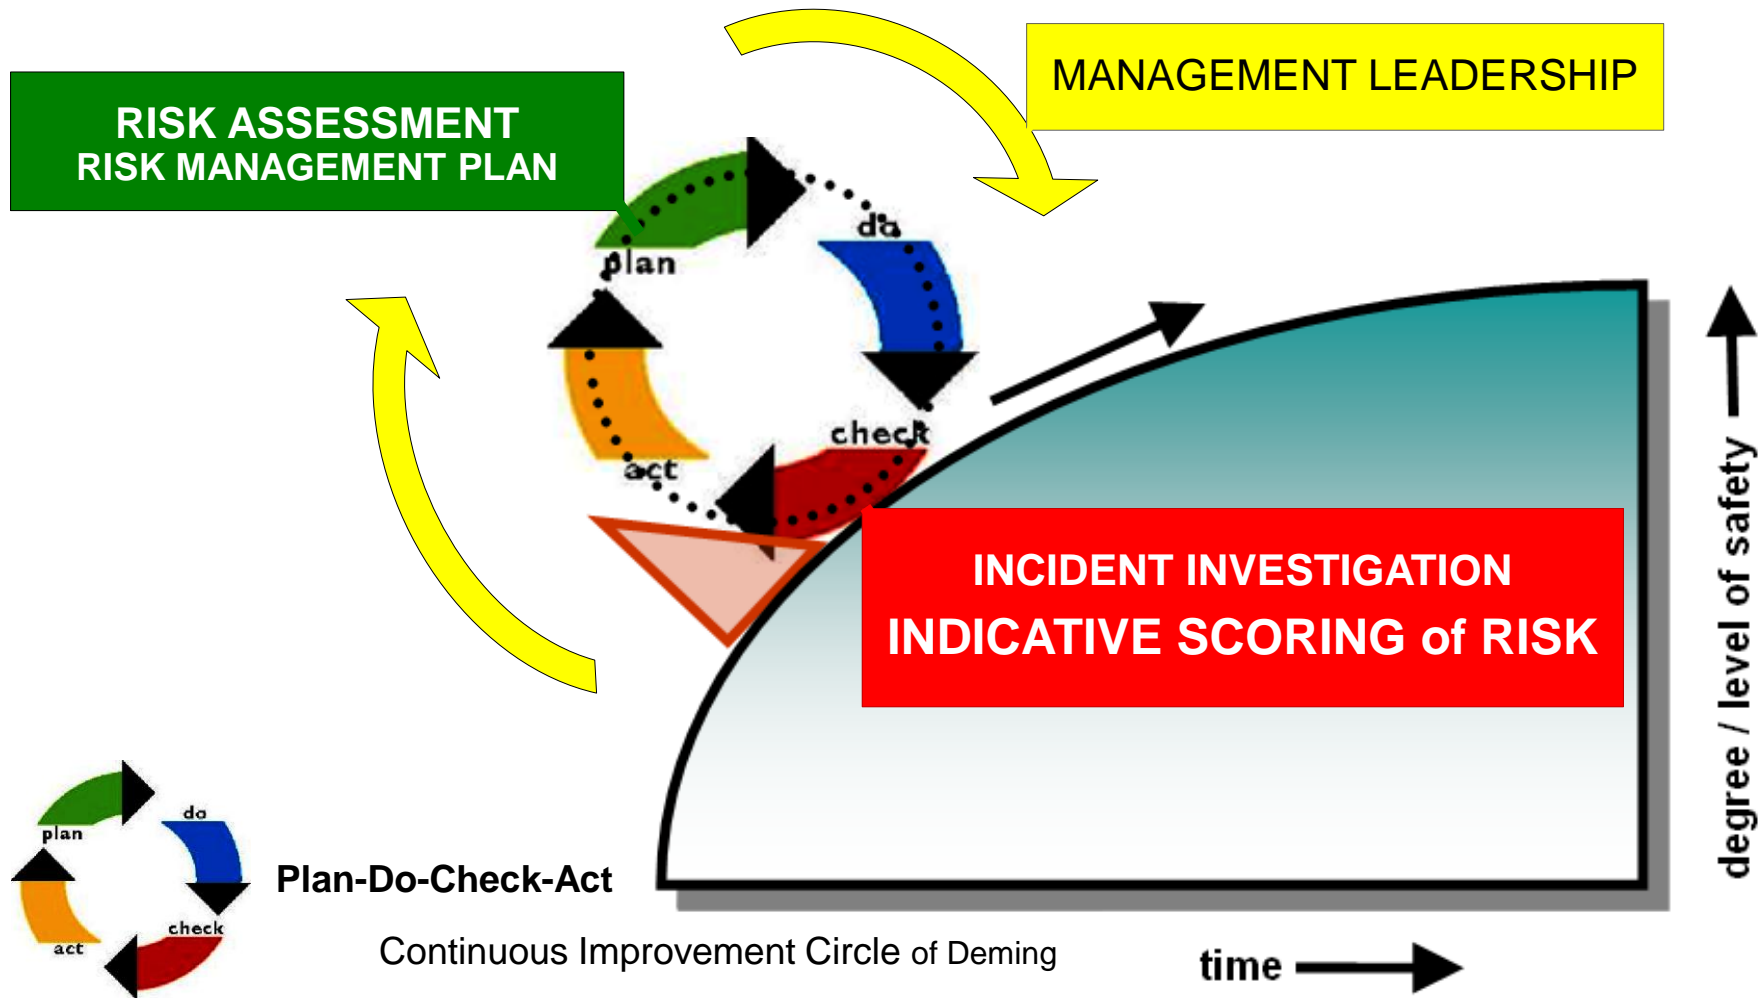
MANAGEMENT LEADERSHIP

RISK ASSESSMENT
RISK MANAGEMENT PLAN

plan

do

check

act

INCIDENT INVESTIGATION
INDICATIVE SCORING of RISK

degree / level of safety

plan

do

check

act

Plan-Do-Check-Act

Continuous Improvement Circle of Deming

time